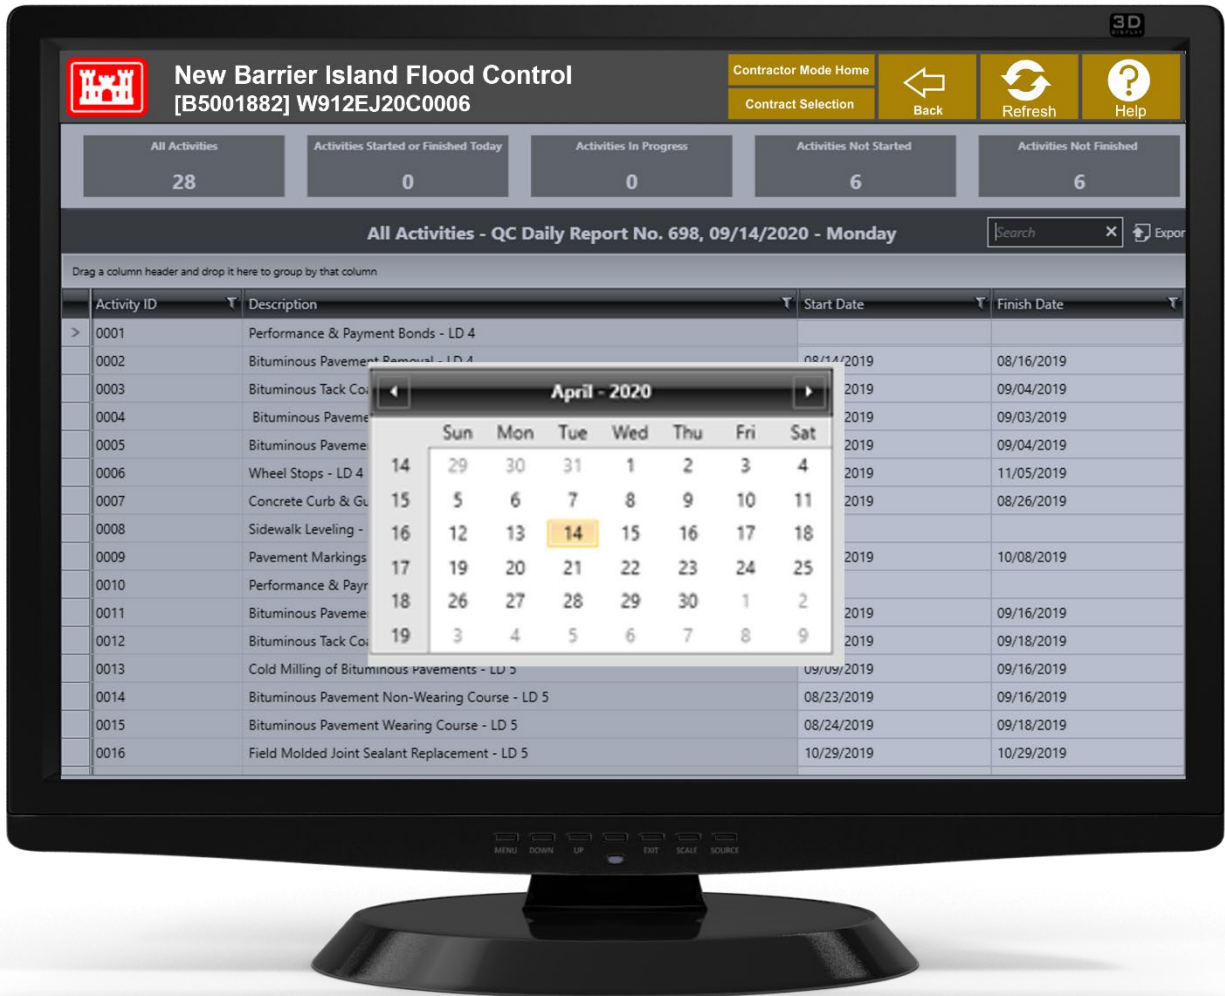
3D

New Barrier Island Flood Control
[B5001882] W912EJ20C0006

Contractor Mode Home
Contract Selection
Back
Refresh
Help

| All Activities | Activities Started or Finished Today | Activities In Progress | Activities Not Started | Activities Not Finished |
|---|---|---|---|---|
| 28 | 0 | 0 | 6 | 6 |

All Activities - QC Daily Report No. 698, 09/14/2020 - Monday

Search
Expor

Drag a column header and drop it here to group by that column

| Activity ID | Description | Start Date | Finish Date |
|---|---|---|---|
| 0001 | Performance & Payment Bonds - LD 4 | | |
| 0002 | Bituminous Pavement Removal - LD 4 | 08/14/2019 | 08/16/2019 |
| 0003 | Bituminous Tack Co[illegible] | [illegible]2019 | 09/04/2019 |
| 0004 | Bituminous Paveme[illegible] | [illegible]2019 | 09/03/2019 |
| 0005 | Bituminous Paveme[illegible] | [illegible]2019 | 09/04/2019 |
| 0006 | Wheel Stops - LD 4 | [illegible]2019 | 11/05/2019 |
| 0007 | Concrete Curb & Gu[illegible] | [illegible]2019 | 08/26/2019 |
| 0008 | Sidewalk Leveling - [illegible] | | |
| 0009 | Pavement Markings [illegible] | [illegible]2019 | 10/08/2019 |
| 0010 | Performance & Payr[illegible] | | |
| 0011 | Bituminous Paveme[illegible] | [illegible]2019 | 09/16/2019 |
| 0012 | Bituminous Tack Co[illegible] | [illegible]2019 | 09/18/2019 |
| 0013 | Cold Milling of Bituminous Pavements - LD 5 | 09/09/2019 | 09/16/2019 |
| 0014 | Bituminous Pavement Non-Wearing Course - LD 5 | 08/23/2019 | 09/16/2019 |
| 0015 | Bituminous Pavement Wearing Course - LD 5 | 08/24/2019 | 09/18/2019 |
| 0016 | Field Molded Joint Sealant Replacement - LD 5 | 10/29/2019 | 10/29/2019 |

April - 2020

| | Sun | Mon | Tue | Wed | Thu | Fri | Sat |
|---|---|---|---|---|---|---|---|
| 14 | 29 | 30 | 31 | 1 | 2 | 3 | 4 |
| 15 | 5 | 6 | 7 | 8 | 9 | 10 | 11 |
| 16 | 12 | 13 | 14 | 15 | 16 | 17 | 18 |
| 17 | 19 | 20 | 21 | 22 | 23 | 24 | 25 |
| 18 | 26 | 27 | 28 | 29 | 30 | 1 | 2 |
| 19 | 3 | 4 | 5 | 6 | 7 | 8 | 9 |

MENU DOWN UP EXIT SCALE SOURCE